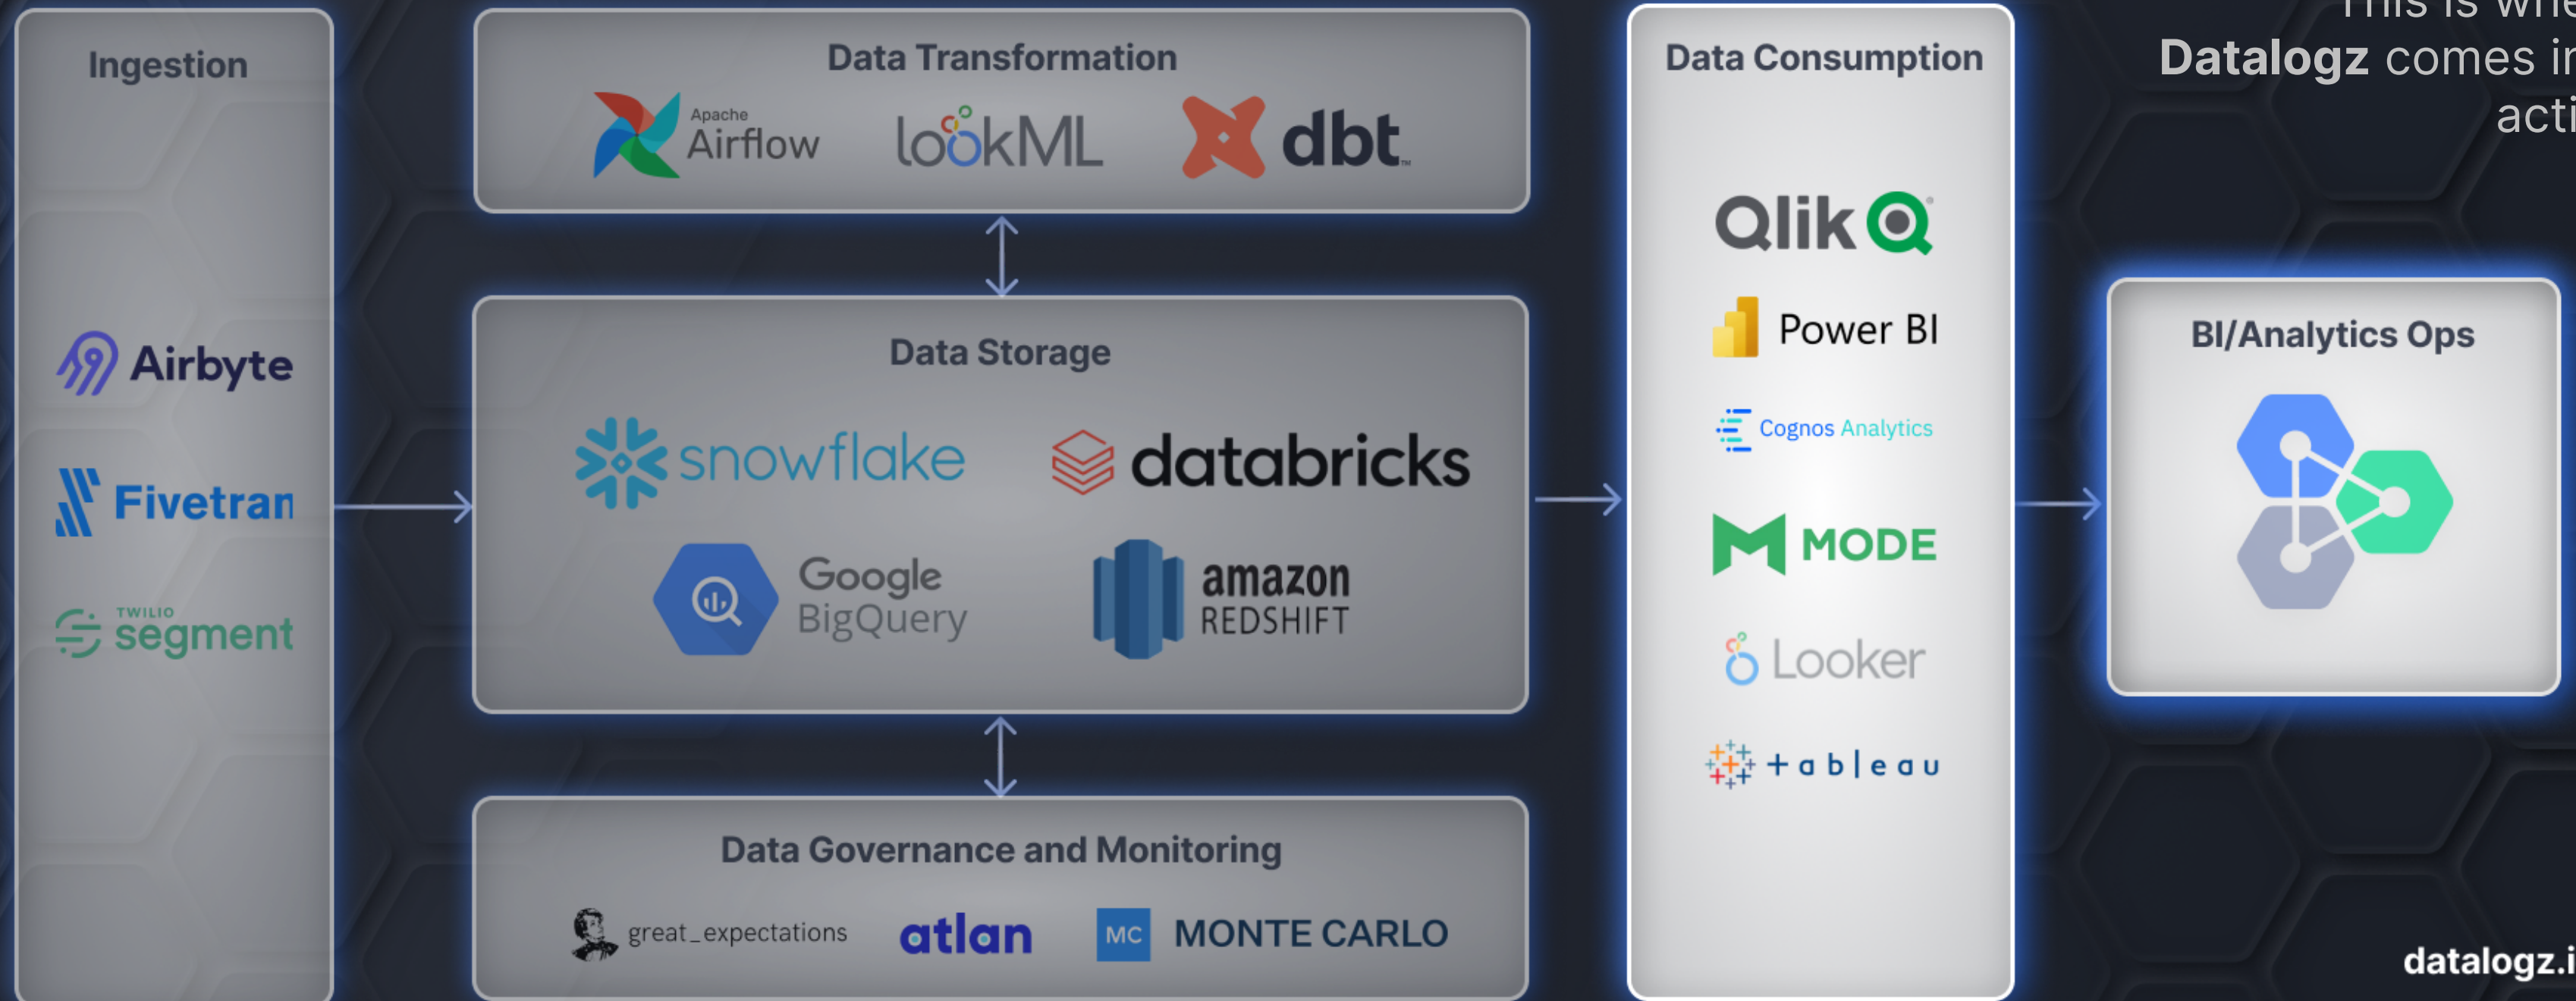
Ingestion

Airbyte

Fivetran

TWILIO segment

Data Transformation

Apache Airflow

lookML

dbt

Data Storage

snowflake

databricks

Google BigQuery

amazon REDSHIFT

Data Governance and Monitoring

great_expectations

atlan

MC MONTE CARLO

Data Consumption

Qlik

Power BI

Cognos Analytics

MODE

Looker

+ a b | e a u

This is whe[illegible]
Datalogz comes i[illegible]
acti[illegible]

BI/Analytics Ops

datalogz.i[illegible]